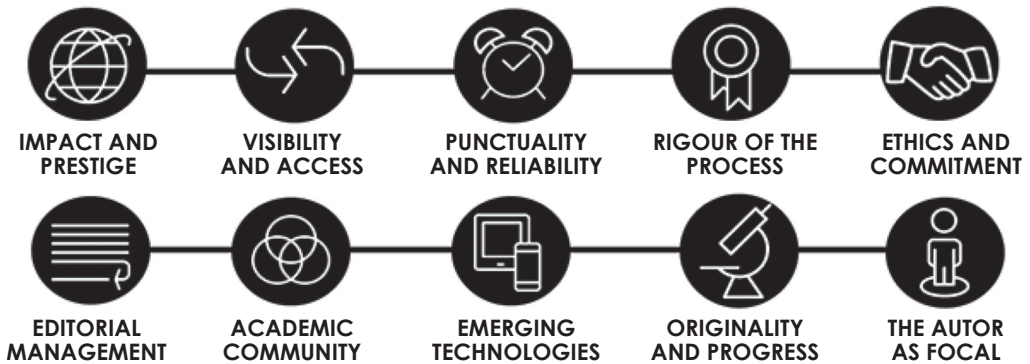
IMPACT AND PRESTIGE

VISIBILITY AND ACCESS

PUNCTUALITY AND RELIABILITY

RIGOUR OF THE PROCESS

ETHICS AND COMMITMENT

EDITORIAL MANAGEMENT

ACADEMIC COMMUNITY

EMERGING TECHNOLOGIES

ORIGINALITY AND PROGRESS

THE AUTOR AS FOCAL